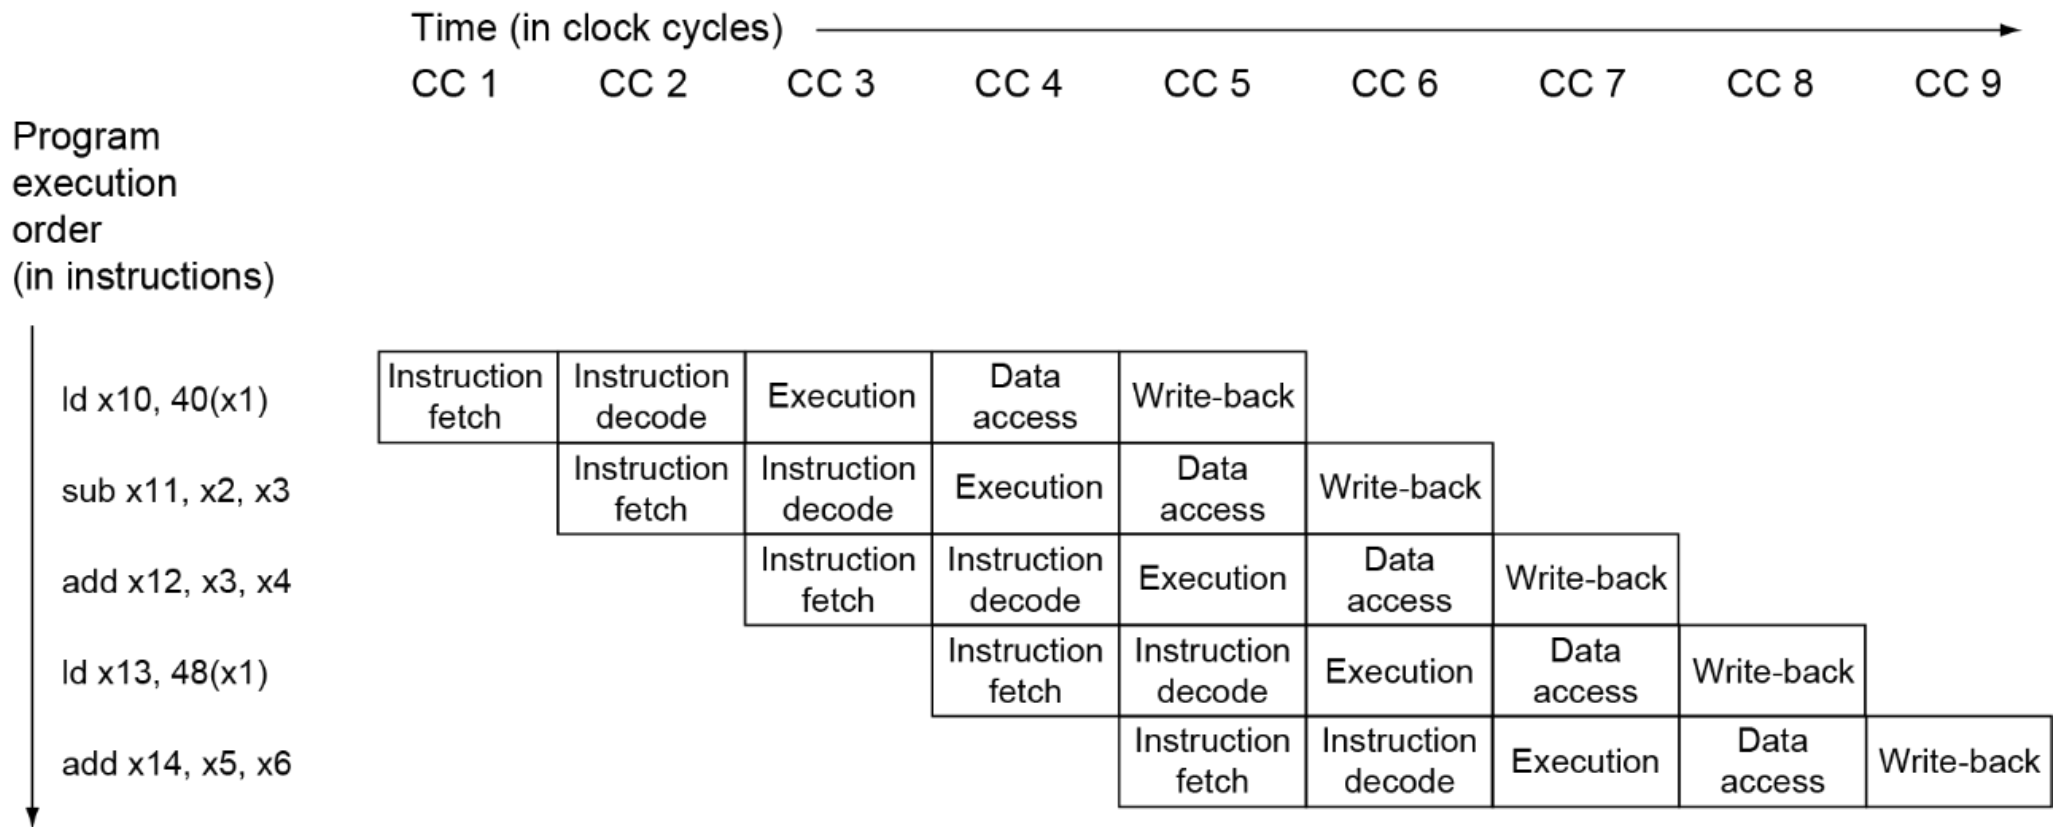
Time (in clock cycles)

CC 1 CC 2 CC 3 CC 4 CC 5 CC 6 CC 7 CC 8 CC 9

Program execution order (in instructions)

| | CC 1 | CC 2 | CC 3 | CC 4 | CC 5 | CC 6 | CC 7 | CC 8 | CC 9 |
|---|---|---|---|---|---|---|---|---|---|
| ld x10, 40(x1) | Instruction fetch | Instruction decode | Execution | Data access | Write-back | | | | |
| sub x11, x2, x3 | | Instruction fetch | Instruction decode | Execution | Data access | Write-back | | | |
| add x12, x3, x4 | | | Instruction fetch | Instruction decode | Execution | Data access | Write-back | | |
| ld x13, 48(x1) | | | | Instruction fetch | Instruction decode | Execution | Data access | Write-back | |
| add x14, x5, x6 | | | | | Instruction fetch | Instruction decode | Execution | Data access | Write-back |